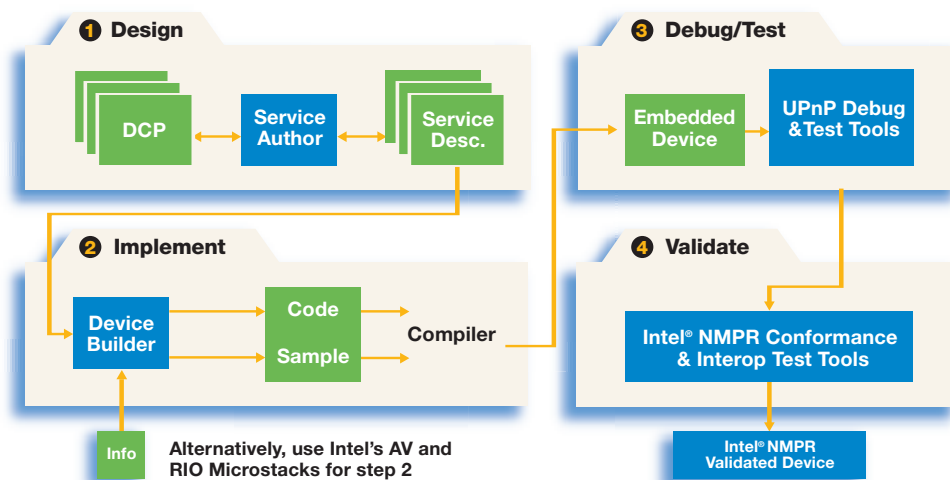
1 Design

DCP

Service Author

Service Desc.

2 Implement

Device Builder

Code

Sample

Compiler

Info

Alternatively, use Intel's AV and RIO Microstacks for step 2

3 Debug/Test

Embedded Device

UPnP Debug &Test Tools

4 Validate

Intel® NMPR Conformance & Interop Test Tools

Intel® NMPR Validated Device